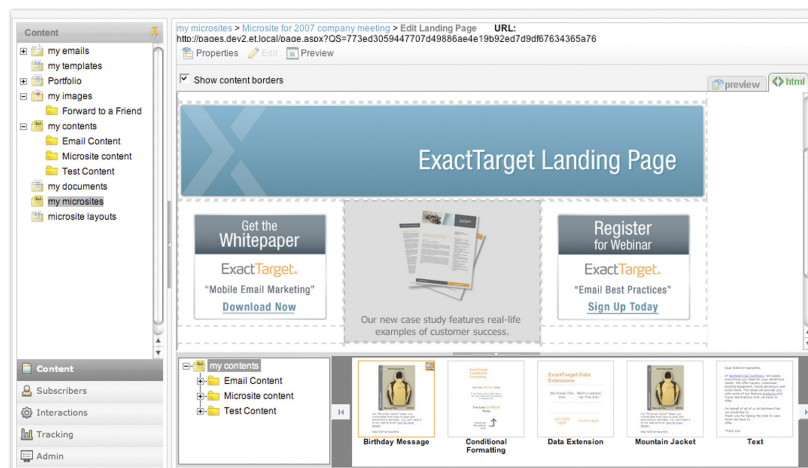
Content

my emails
my templates
Portfolio
my images
Forward to a Friend
my contents
Email Content
Microsite content
Test Content
my documents
my microsites
microsite layouts

Content
Subscribers
Interactions
Tracking
Admin

my microsites > Microsite for 2007 company meeting > Edit Landing Page URL:
http://pages.dev2.et.local/page.aspx?QS=773ed3059447707d49886ae4e19b92ed7d9df67634365a76

Properties Edit Preview

Show content borders

preview html

ExactTarget Landing Page

Get the Whitepaper
ExactTarget
"Mobile Email Marketing"
Download Now

Our new case study features real-life examples of customer success.

Register for Webinar
ExactTarget
"Email Best Practices"
Sign Up Today

my contents
Email Content
Microsite content
Test Content

Birthday Message
Conditional Formatting
Data Extension
Mountain Jacket
Text